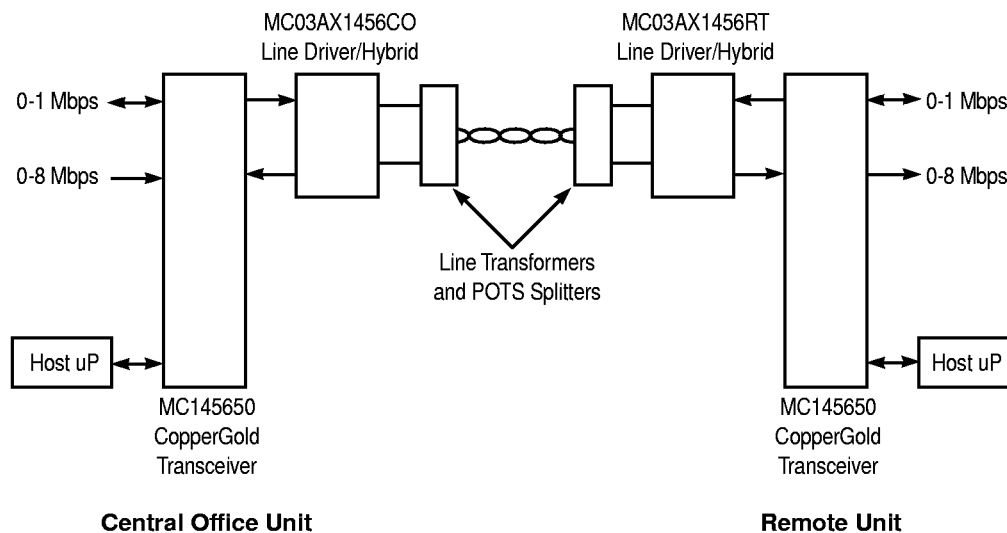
MC03AX1456CO
Line Driver/Hybrid

MC03AX1456RT
Line Driver/Hybrid

0-1 Mbps

0-8 Mbps

0-1 Mbps

0-8 Mbps

Line Transformers
and POTS Splitters

Host uP

Host uP

MC145650
CopperGold
Transceiver

MC145650
CopperGold
Transceiver

Central Office Unit

Remote Unit